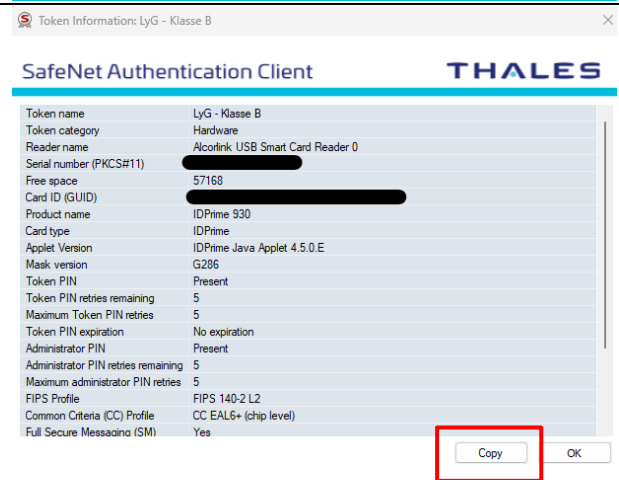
Token Information: LyG - Klasse B

SafeNet Authentication Client

THALES

| | |
|---|---|
| Token name | LyG - Klasse B |
| Token category | Hardware |
| Reader name | Alcorlink USB Smart Card Reader 0 |
| Serial number (PKCS#11) | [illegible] |
| Free space | 57168 |
| Card ID (GUID) | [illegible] |
| Product name | IDPrime 930 |
| Card type | IDPrime |
| Applet Version | IDPrime Java Applet 4.5.0.E |
| Mask version | G286 |
| Token PIN | Present |
| Token PIN retries remaining | 5 |
| Maximum Token PIN retries | 5 |
| Token PIN expiration | No expiration |
| Administrator PIN | Present |
| Administrator PIN retries remaining | 5 |
| Maximum administrator PIN retries | 5 |
| FIPS Profile | FIPS 140-2 L2 |
| Common Criteria (CC) Profile | CC EAL6+ (chip level) |
| Full Secure Messaging (SM) | Yes |

Copy

OK